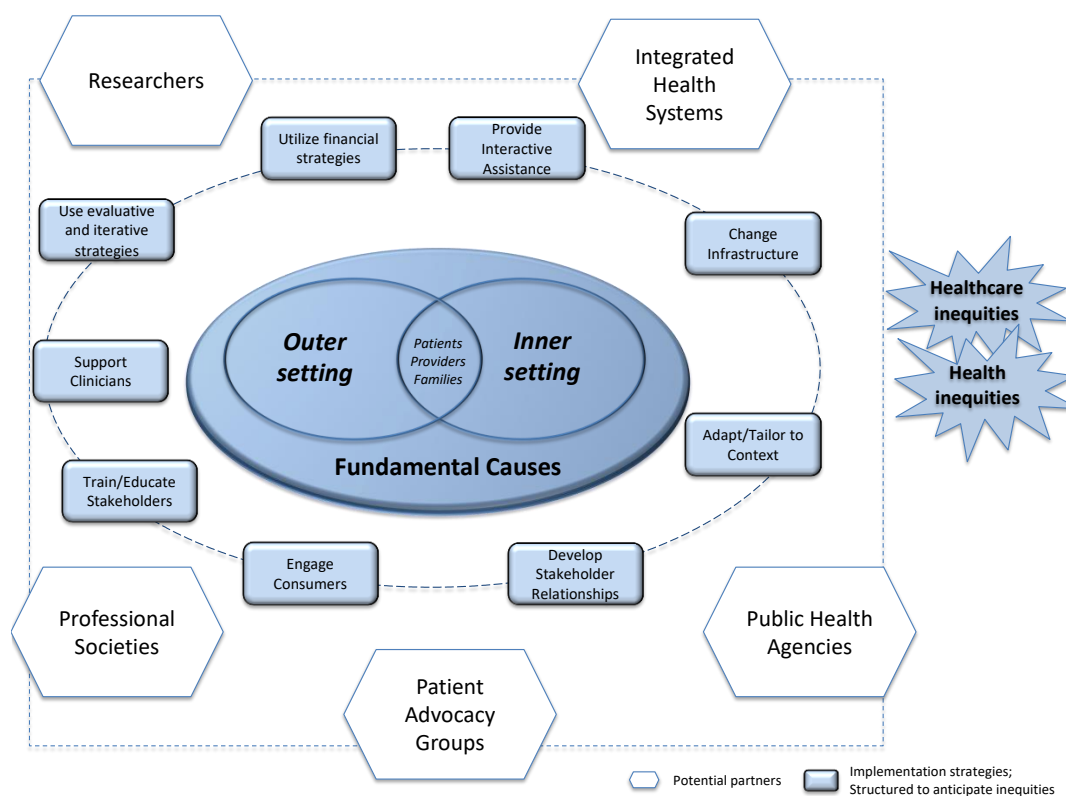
Researchers

Integrated Health Systems

Utilize financial strategies

Provide Interactive Assistance

Use evaluative and iterative strategies

Change Infrastructure

Healthcare inequities

Health inequities

Outer setting

Patients Providers Families

Inner setting

Support Clinicians

Adapt/Tailor to Context

Fundamental Causes

Train/Educate Stakeholders

Engage Consumers

Develop Stakeholder Relationships

Professional Societies

Public Health Agencies

Patient Advocacy Groups

Potential partners

Implementation strategies; Structured to anticipate inequities